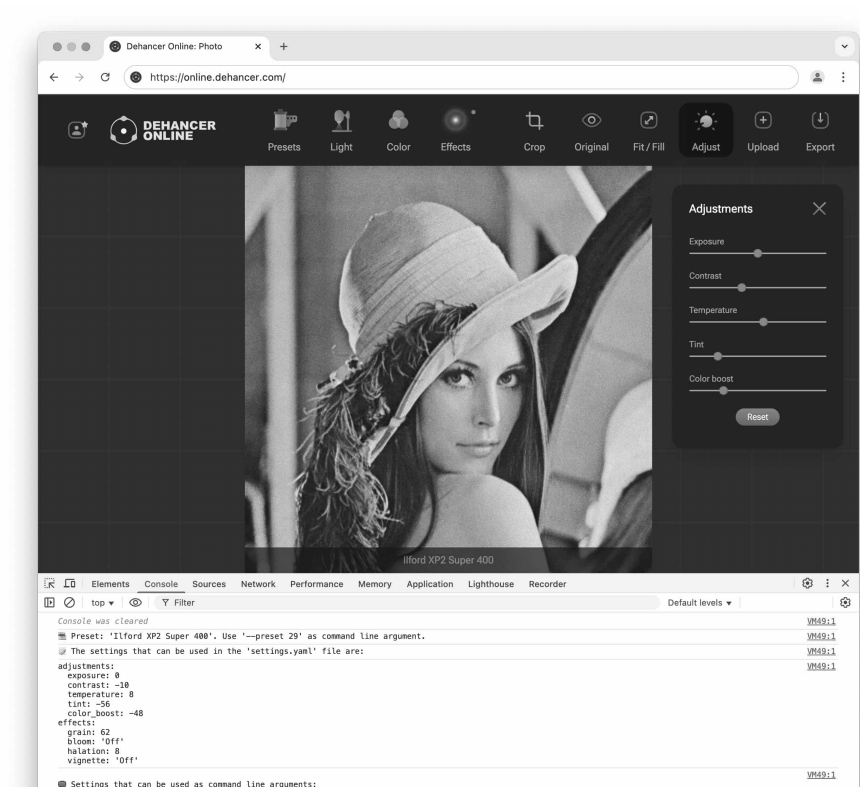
Dehancer Online: Photo

https://online.dehancer.com/

DEHANCER ONLINE

Presets Light Color Effects Crop Original Fit / Fill Adjust Upload Export

Adjustments

Exposure

Contrast

Temperature

Tint

Color boost

Reset

Ilford XP2 Super 400

Elements Console Sources Network Performance Memory Application Lighthouse Recorder

top ▾ Filter Default levels ▾

Console was cleared

Preset: 'Ilford XP2 Super 400'. Use '--preset 29' as command line argument. VM49:1

The settings that can be used in the 'settings.yaml' file are: VM49:1

adjustments:
exposure: 0
contrast: -10
temperature: 8
tint: -56
color_boost: -48
effects:
grain: 62
bloom: 'Off'
halation: 8
vignette: 'Off'
VM49:1

Settings that can be used as command line arguments: VM49:1